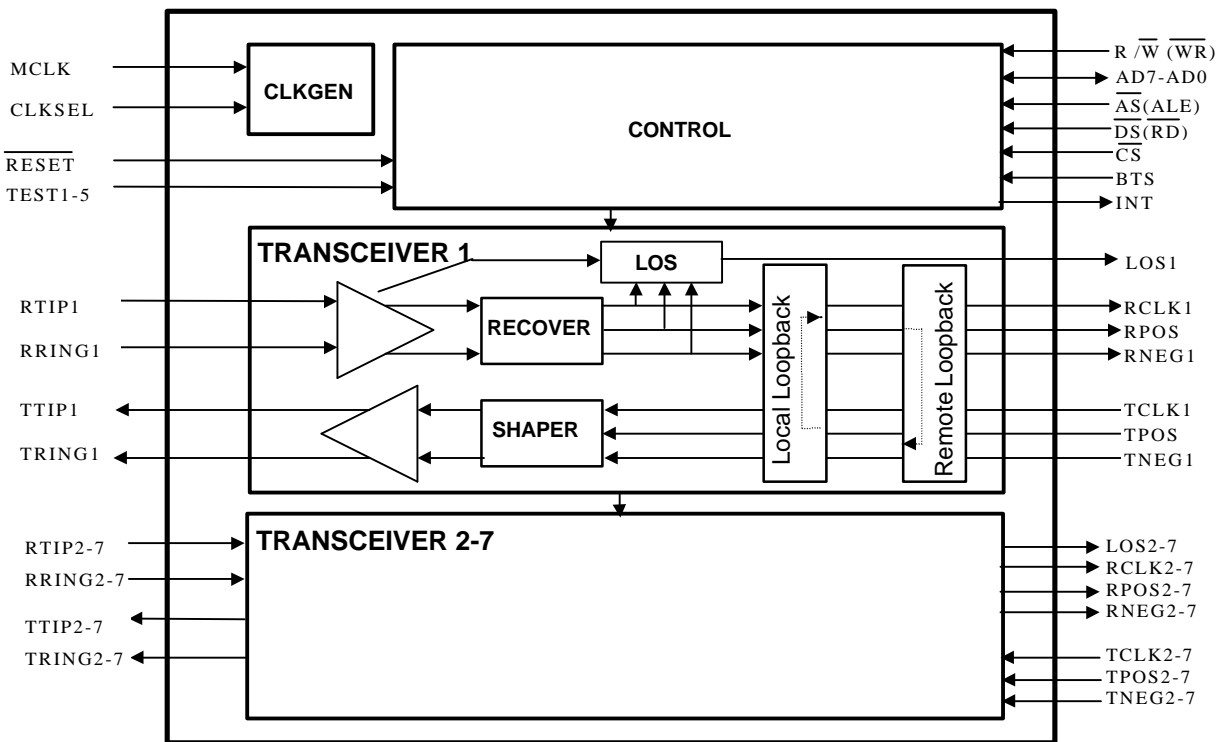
MCLK
CLKSEL
CLKGEN
CONTROL
$\overline{RESET}$
TEST1-5
R / $\overline{W}$ ($\overline{WR}$)
AD7-AD0
$\overline{AS}$(ALE)
$\overline{DS}$($\overline{RD}$)
$\overline{CS}$
BTS
INT
TRANSCEIVER 1
LOS
LOS1
RTIP1
RRING1
RECOVER
Local Loopback
Remote Loopback
RCLK1
RPOS
RNEG1
TTIP1
TRING1
SHAPER
TCLK1
TPOS
TNEG1
TRANSCEIVER 2-7
RTIP2-7
RRING2-7
TTIP2-7
TRING2-7
LOS2-7
RCLK2-7
RPOS2-7
RNEG2-7
TCLK2-7
TPOS2-7
TNEG2-7